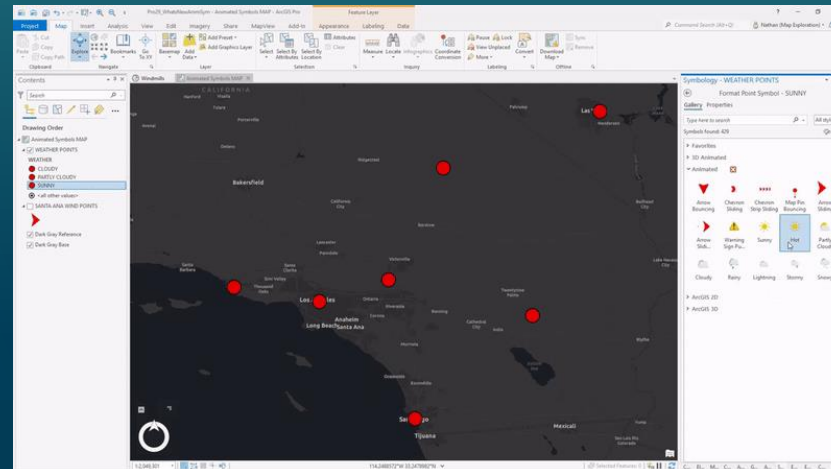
Pro25_WhatsNewAnimSym - Animated Symbols MAP - ArcGIS Pro

Feature Layer

Project Map Insert Analysis View Edit Imagery Share Mapview Add-in Appearance Labeling Data

Command Search (Alt+Q)

Nathan (Map Exploration)

Paste Cut Copy Copy Path

Clipboard

Explore Bookmarks Go To XY

Navigate

Basemap Add Data Add Preset Add Graphics Layer

Layer

Select Select By Attributes Select By Location Attributes Clear

Selection

Measure Locate Infographics Coordinate Conversion

Inquiry

Pause Lock View Unplaced More

Labeling

Convert Download Map

Sync Remove

Offline

Contents

Search

Drawing Order

Animated Symbols MAP

WEATHER POINTS

WEATHER

CLOUDY

PARTLY CLOUDY

SUNNY

<all other values>

SANTA ANA WIND POINTS

Dark Gray Reference

Dark Gray Base

Windmills

Animated Symbols MAP

CALIFORNIA

Bakersfield

Los Angeles

Long Beach

Anaheim

Santa Ana

Santa Barbara

San Diego

Tijuana

Las Vegas

Mexicali

1:2,040,301

114.2488572°W 35.2478982°N

Selected Features: 0

Symbology - WEATHER POINTS

Format Point Symbol - SUNNY

Gallery Properties

Type here to search

All styles

Symbols found: 429

Favorites

3D Animated

Animated

Arrow Bouncing

Chevron Sliding

Chevron Strip Sliding

Map Pin Bouncing

Arrow Sliding

Arrow Slid...

Warning Sign Pu...

Sunny

Hot

Partly Cloudy

Cloudy

Rainy

Lightning

Stormy

Snowy

ArcGIS 2D

ArcGIS 3D